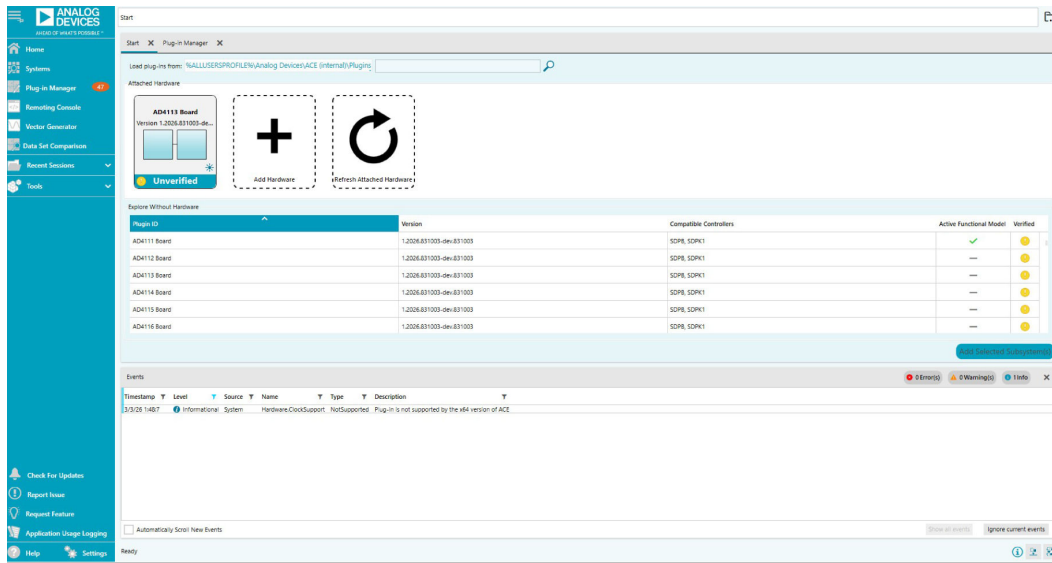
ANALOG DEVICES
AHEAD OF WHAT'S POSSIBLE™

Home
Systems
Plug-in Manager 47
Remoting Console
Vector Generator
Data Set Comparison
Recent Sessions
Tools

Check For Updates
Report Issue
Request Feature
Application Usage Logging
Help
Settings

Start

Start ✕ Plug-in Manager ✕

Load plug-ins from: %ALLUSERSPROFILE%\Analog Devices\ACE (internal)\Plugins

Attached Hardware

AD4113 Board
Version 1.2026.831003-de...
Unverified

Add Hardware

Refresh Attached Hardware

Explore Without Hardware

| Plugin ID | Version | Compatible Controllers | Active Functional Model | Verified |
|---|---|---|---|---|
| AD4111 Board | 1.2026.831003-dev.831003 | SDP8, SDPK1 | ✓ | |
| AD4112 Board | 1.2026.831003-dev.831003 | SDP8, SDPK1 | — | |
| AD4113 Board | 1.2026.831003-dev.831003 | SDP8, SDPK1 | — | |
| AD4114 Board | 1.2026.831003-dev.831003 | SDP8, SDPK1 | — | |
| AD4115 Board | 1.2026.831003-dev.831003 | SDP8, SDPK1 | — | |
| AD4116 Board | 1.2026.831003-dev.831003 | SDP8, SDPK1 | — | |

Add Selected Subsystem(s)

Events

0 Error(s) 0 Warning(s) 1 Info ✕

| Timestamp | Level | Source | Name | Type | Description |
|---|---|---|---|---|---|
| 3/3/26 1:48:7 | Informational | System | Hardware.ClockSupport | NotSupported | Plug-in is not supported by the x64 version of ACE |

Automatically Scroll New Events

Show all events
Ignore current events

Ready